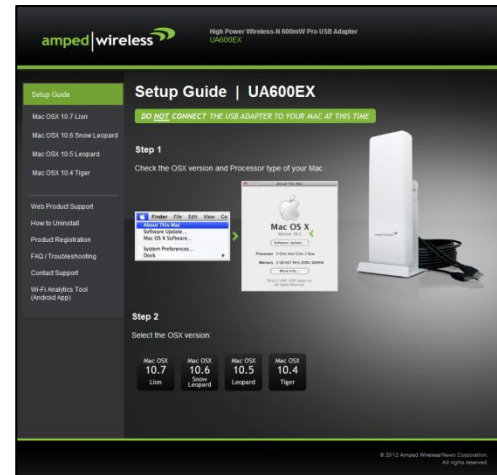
amped|wireless

High Power Wireless-N 600mW Pro USB Adapter
UA600EX

Setup Guide
Mac OSX 10.7 Lion
Mac OSX 10.6 Snow Leopard
Mac OSX 10.5 Leopard
Mac OSX 10.4 Tiger

Web Product Support
How to Uninstall
Product Registration
FAQ / Troubleshooting
Contact Support
Wi-Fi Analytics Tool (Android App)

Setup Guide | UA600EX

DO NOT CONNECT THE USB ADAPTER TO YOUR MAC AT THIS TIME

Step 1

Check the OSX version and Processor type of your Mac.

Finder File Edit View Go
About This Mac
Software Update...
Mac OS X Software...
System Preferences...
Dock

About This Mac
Mac OS X
Version 10.6
Software Update...
Processor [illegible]
Memory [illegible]
More Info...
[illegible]

Step 2

Select the OSX version:

Mac OSX 10.7 Lion
Mac OSX 10.6 Snow Leopard
Mac OSX 10.5 Leopard
Mac OSX 10.4 Tiger

© 2012 Amped Wireless/Newo Corporation.
All rights reserved.